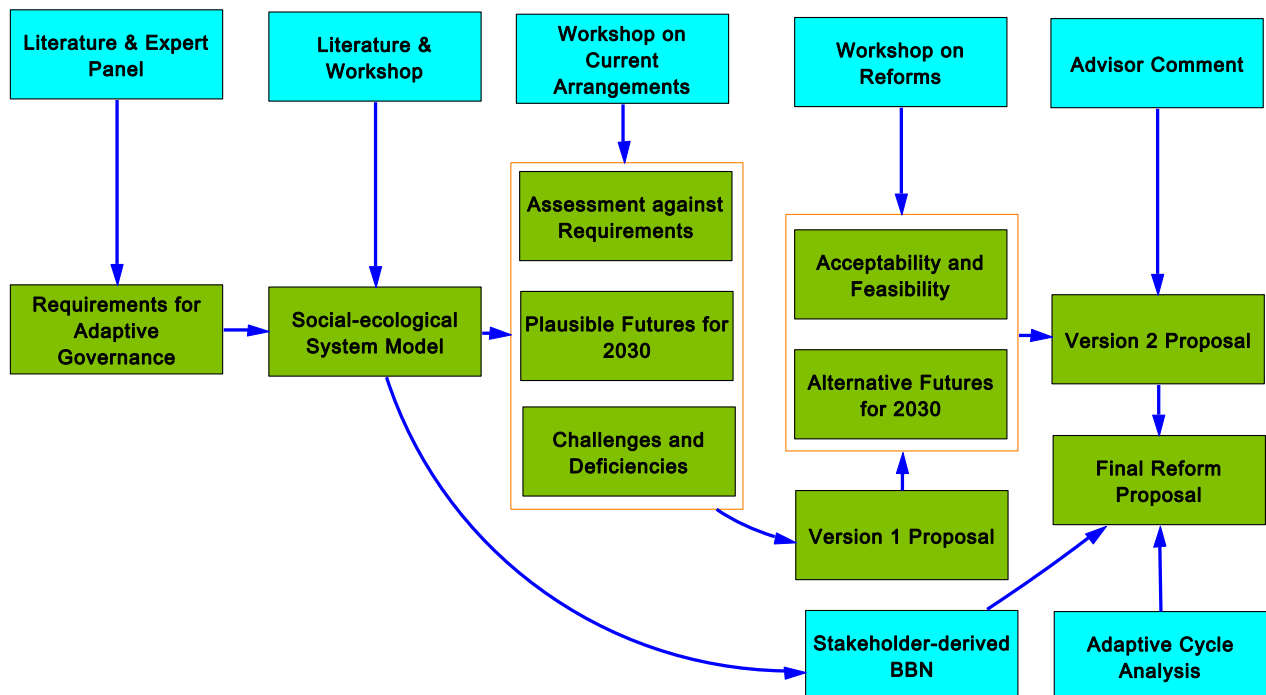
Literature & Expert Panel

Literature & Workshop

Workshop on Current Arrangements

Workshop on Reforms

Advisor Comment

Requirements for Adaptive Governance

Social-ecological System Model

Assessment against Requirements

Plausible Futures for 2030

Challenges and Deficiencies

Acceptability and Feasibility

Alternative Futures for 2030

Version 1 Proposal

Version 2 Proposal

Final Reform Proposal

Stakeholder-derived BBN

Adaptive Cycle Analysis